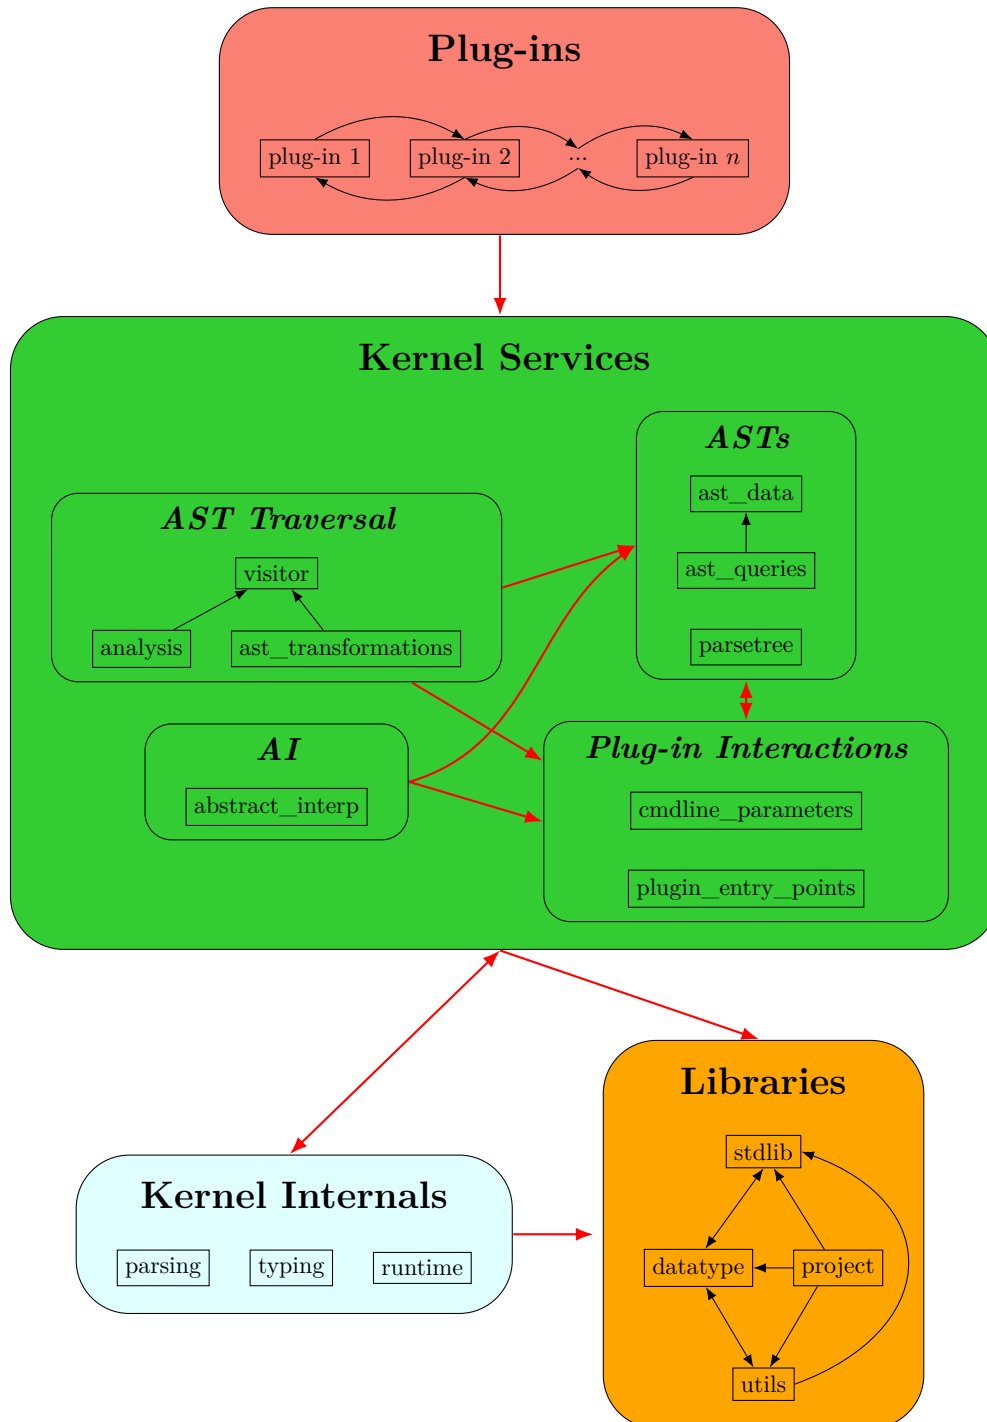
Plug-ins

plug-in 1
plug-in 2
...
plug-in $n$

Kernel Services

ASTs
ast_data
ast_queries
parsetree

AST Traversal
visitor
analysis
ast_transformations

AI
abstract_interp

Plug-in Interactions
cmdline_parameters
plugin_entry_points

Libraries
stdlib
datatype
project
utils

Kernel Internals
parsing
typing
runtime